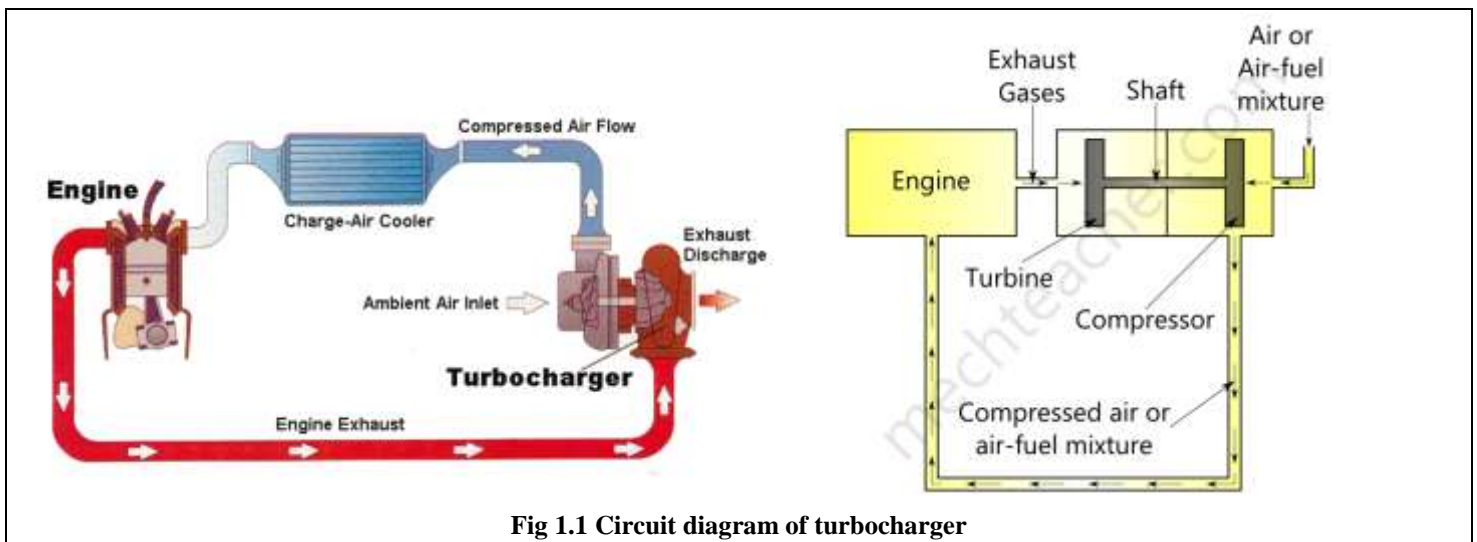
Engine

Charge-Air Cooler

Compressed Air Flow

Exhaust Discharge

Ambient Air Inlet

Turbocharger

Engine Exhaust

Exhaust Gases

Shaft

Air or Air-fuel mixture

Engine

Turbine

Compressor

Compressed air or air-fuel mixture

mechteacher.com

Fig 1.1 Circuit diagram of turbocharger